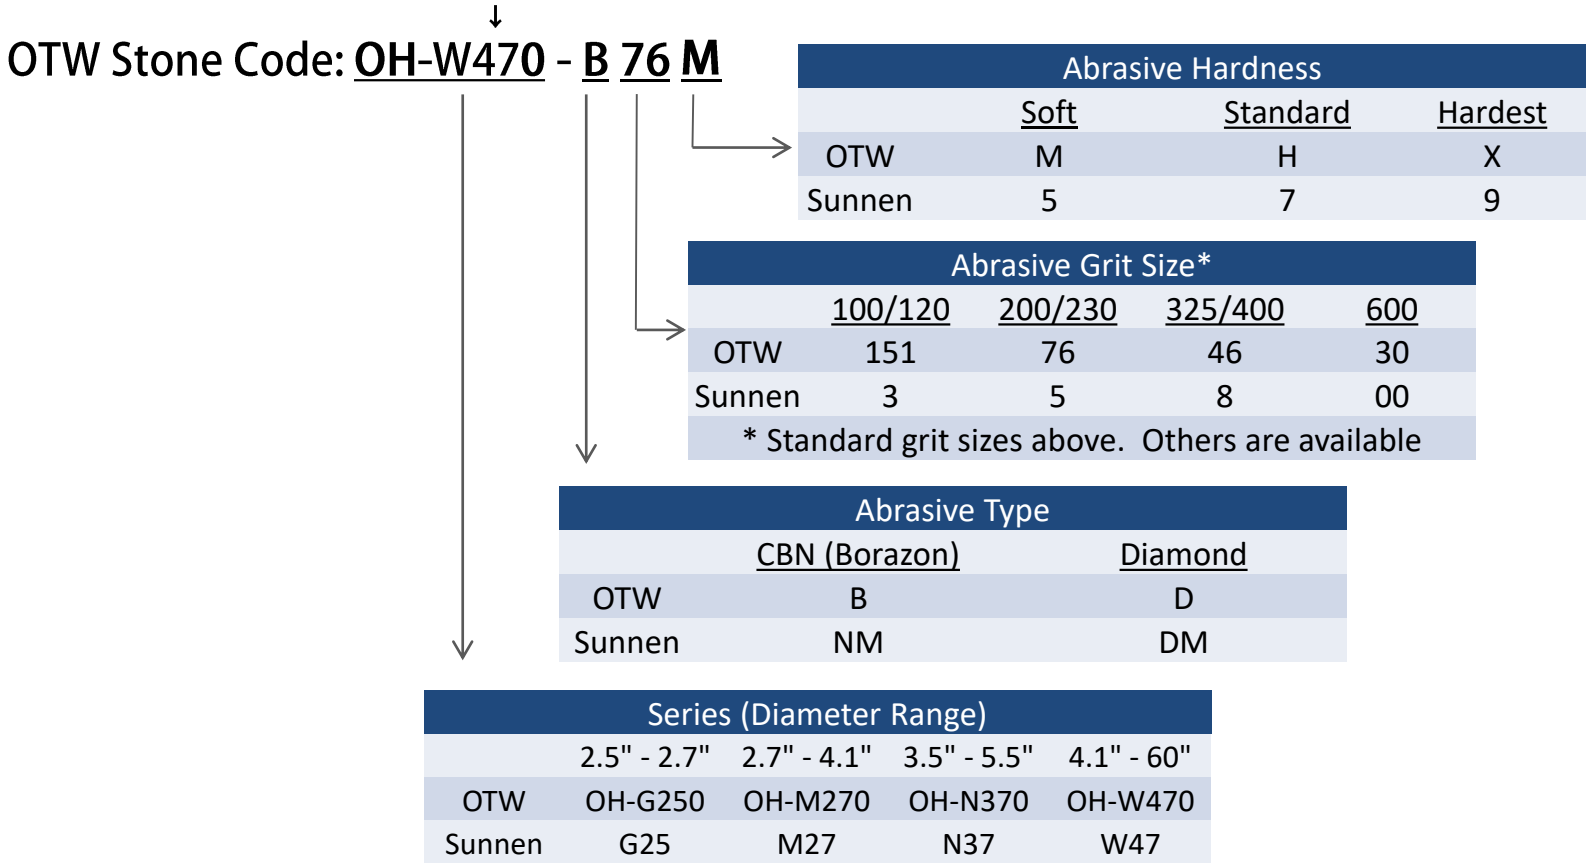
OTW Stone Code: OH-W470 - B 76 M

| Abrasive Hardness | | | |
|---|---|---|---|
| | Soft | Standard | Hardest |
| OTW | M | H | X |
| Sunnen | 5 | 7 | 9 |

| Abrasive Grit Size* | | | | |
|---|---|---|---|---|
| | 100/120 | 200/230 | 325/400 | 600 |
| OTW | 151 | 76 | 46 | 30 |
| Sunnen | 3 | 5 | 8 | 00 |

* Standard grit sizes above. Others are available

| Abrasive Type | | |
|---|---|---|
| | CBN (Borazon) | Diamond |
| OTW | B | D |
| Sunnen | NM | DM |

| Series (Diameter Range) | | | | |
|---|---|---|---|---|
| | 2.5" - 2.7" | 2.7" - 4.1" | 3.5" - 5.5" | 4.1" - 60" |
| OTW | OH-G250 | OH-M270 | OH-N370 | OH-W470 |
| Sunnen | G25 | M27 | N37 | W47 |